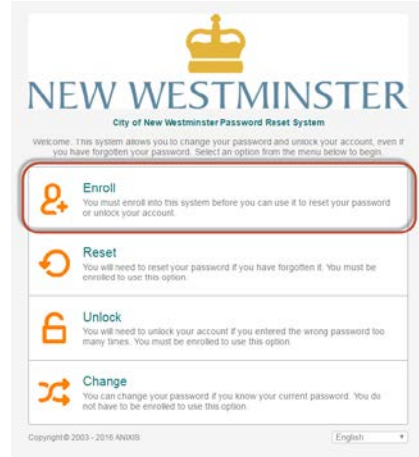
NEW WESTMINSTER

City of New Westminster Password Reset System

Welcome. This system allows you to change your password and unlock your account, even if you have forgotten your password. Select an option from the menu below to begin.

Enroll
You must enroll into this system before you can use it to reset your password or unlock your account.

Reset
You will need to reset your password if you have forgotten it. You must be enrolled to use this option.

Unlock
You will need to unlock your account if you entered the wrong password too many times. You must be enrolled to use this option.

Change
You can change your password if you know your current password. You do not have to be enrolled to use this option.

Copyright © 2003 - 2016 ANIXIS

English